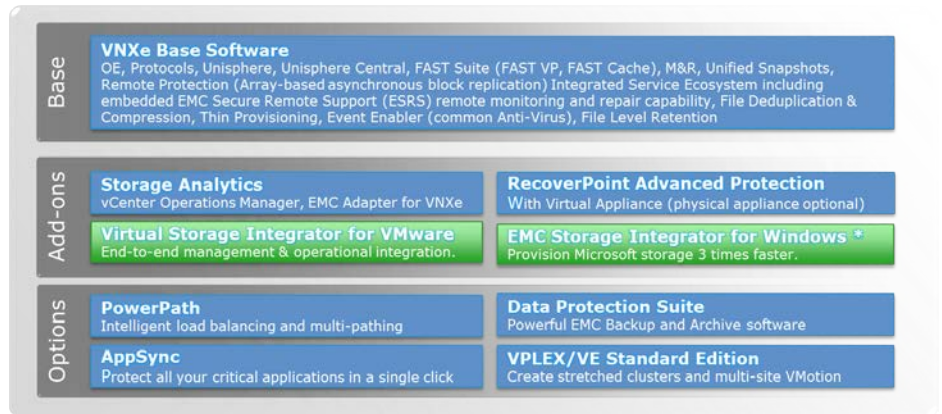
Base

VNXe Base Software
OE, Protocols, Unisphere, Unisphere Central, FAST Suite (FAST VP, FAST Cache), M&R, Unified Snapshots, Remote Protection (Array-based asynchronous block replication) Integrated Service Ecosystem including embedded EMC Secure Remote Support (ESRS) remote monitoring and repair capability, File Deduplication & Compression, Thin Provisioning, Event Enabler (common Anti-Virus), File Level Retention

Add-ons

Storage Analytics
vCenter Operations Manager, EMC Adapter for VNXe

RecoverPoint Advanced Protection
With Virtual Appliance (physical appliance optional)

Virtual Storage Integrator for VMware
End-to-end management & operational integration.

EMC Storage Integrator for Windows *
Provision Microsoft storage 3 times faster.

Options

PowerPath
Intelligent load balancing and multi-pathing

Data Protection Suite
Powerful EMC Backup and Archive software

AppSync
Protect all your critical applications in a single click

VPLEX/VE Standard Edition
Create stretched clusters and multi-site VMotion